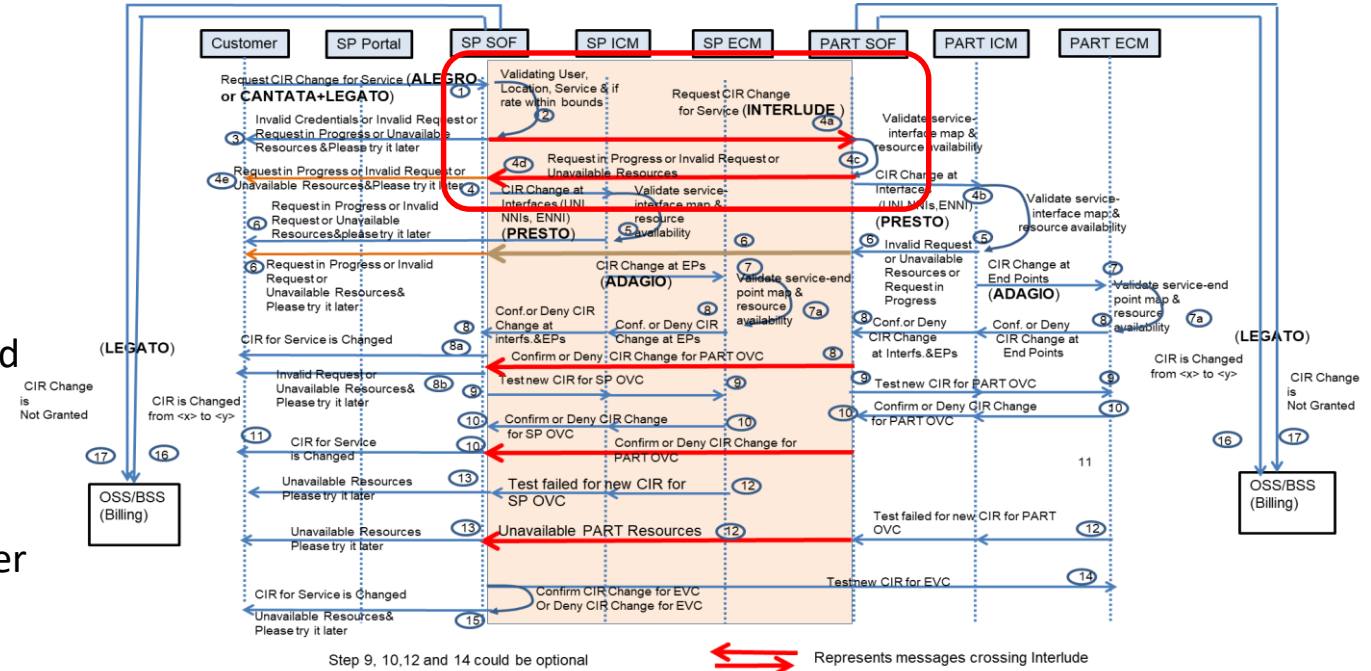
Customer
SP Portal
SP SOF
SP ICM
SP ECM
PART SOF
PART ICM
PART ECM

Request CIR Change for Service (ALEGRO or CANTATA+LEGATO)
1
Validating User, Location, Service & if rate within bounds
2
Request CIR Change for Service (INTERLUDE)
4a
Validate service-interface map & resource availability
4c
3
Invalid Credentials or Invalid Request or Request in Progress or Unavailable Resources &Please try it later
4d
Request in Progress or Invalid Request or Unavailable Resources
4e
Request in Progress or Invalid Request or Unavailable Resources&Please try it later
4
CIR Change at Interfaces (UNI, NNIs, ENNI) (PRESTO)
Validate service-interface map & resource availability
5
CIR Change at Interface (UNI,NNIs,ENNI) (PRESTO)
4b
Validate service-interface map & resource availability
6
Request in Progress or Invalid Request or Unavailable Resources&please try it later
6
6
Invalid Request or Unavailable Resources or Request in Progress
5
6
Request in Progress or Invalid Request or Unavailable Resources& Please try it later
CIR Change at EPs (ADAGIO)
7
Validate service-end point map & resource availability
7a
CIR Change at End Points (ADAGIO)
7
Validate service-end point map & resource availability
7a
8
8
Conf.or Deny CIR Change at interfs.&EPs
Conf. or Deny CIR Change at EPs
8
Conf.or Deny CIR Change at Interfs.&EPs
Conf. or Deny CIR Change at End Points
8
d
(LEGATO)
CIR for Service is Changed
8a
Confirm or Deny CIR Change for PART OVC
8
(LEGATO)
CIR is Changed from <x> to <y>
CIR Change is Not Granted
Invalid Request or Unavailable Resources& Please try it later
8b
CIR is Changed from <x> to <y>
9
Test new CIR for SP OVC
9
9
Test new CIR for PART OVC
9
CIR Change is Not Granted
10
Confirm or Deny CIR Change for SP OVC
10
10
Confirm or Deny CIR Change for PART OVC
10
11
CIR for Service is Changed
10
Confirm or Deny CIR Change for PART OVC
17
16
16
17
11
13
Unavailable Resources Please try it later
Test failed for new CIR for SP OVC
12
OSS/BSS (Billing)
OSS/BSS (Billing)
er
Unavailable Resources Please try it later
13
Unavailable PART Resources
12
Test failed for new CIR for PART OVC
12
Confirm CIR Change for EVC Or Deny CIR Change for EVC
Test new CIR for EVC
14
CIR for Service is Changed
Unavailable Resources& Please try it later
15
Step 9, 10,12 and 14 could be optional
Represents messages crossing Interlude